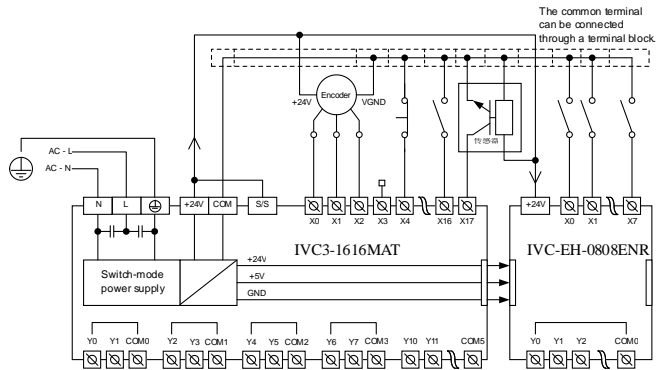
The common terminal can be connected through a terminal block.

AC - L
AC - N

Encoder
+24V
VGND

传感器

N
L
+24V
COM
S/S
X0
X1
X2
X3
X4
X16
X17
+24V
X0
X1
X7

IVC3-1616MAT
IVC-EH-0808ENR

Switch-mode power supply
+24V
+5V
GND

Y0
Y1
COM0
Y2
Y3
COM1
Y4
Y5
COM2
Y6
Y7
COM3
Y10
Y11
COM5
Y0
Y1
Y2
COM0